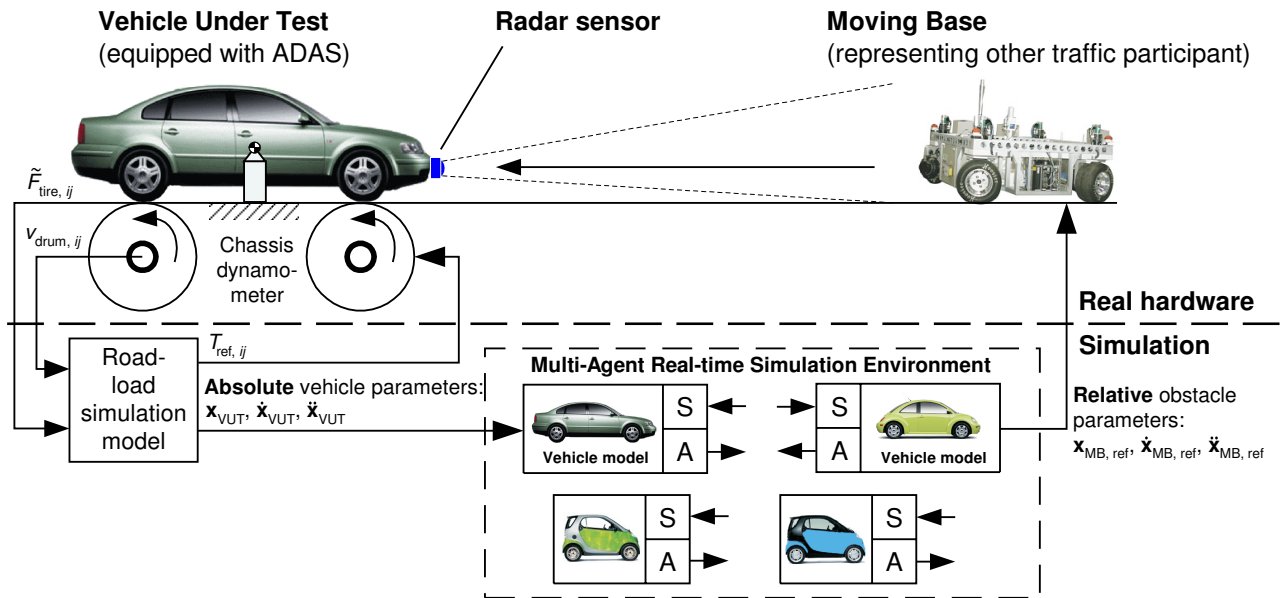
**Vehicle Under Test**
(equipped with ADAS)

**Radar sensor**

**Moving Base**
(representing other traffic participant)

$\tilde{F}_{\text{tire}, ij}$

$v_{\text{drum}, ij}$

Chassis dynamometer

**Real hardware**

**Simulation**

$T_{\text{ref}, ij}$

Road-load simulation model

**Absolute** vehicle parameters: $\mathbf{x}_{\text{VUT}}$, $\dot{\mathbf{x}}_{\text{VUT}}$, $\ddot{\mathbf{x}}_{\text{VUT}}$

**Multi-Agent Real-time Simulation Environment**

S
A
Vehicle model

S
A
Vehicle model

S
A

S
A

**Relative** obstacle parameters: $\mathbf{x}_{\text{MB, ref}}$, $\dot{\mathbf{x}}_{\text{MB, ref}}$, $\ddot{\mathbf{x}}_{\text{MB, ref}}$